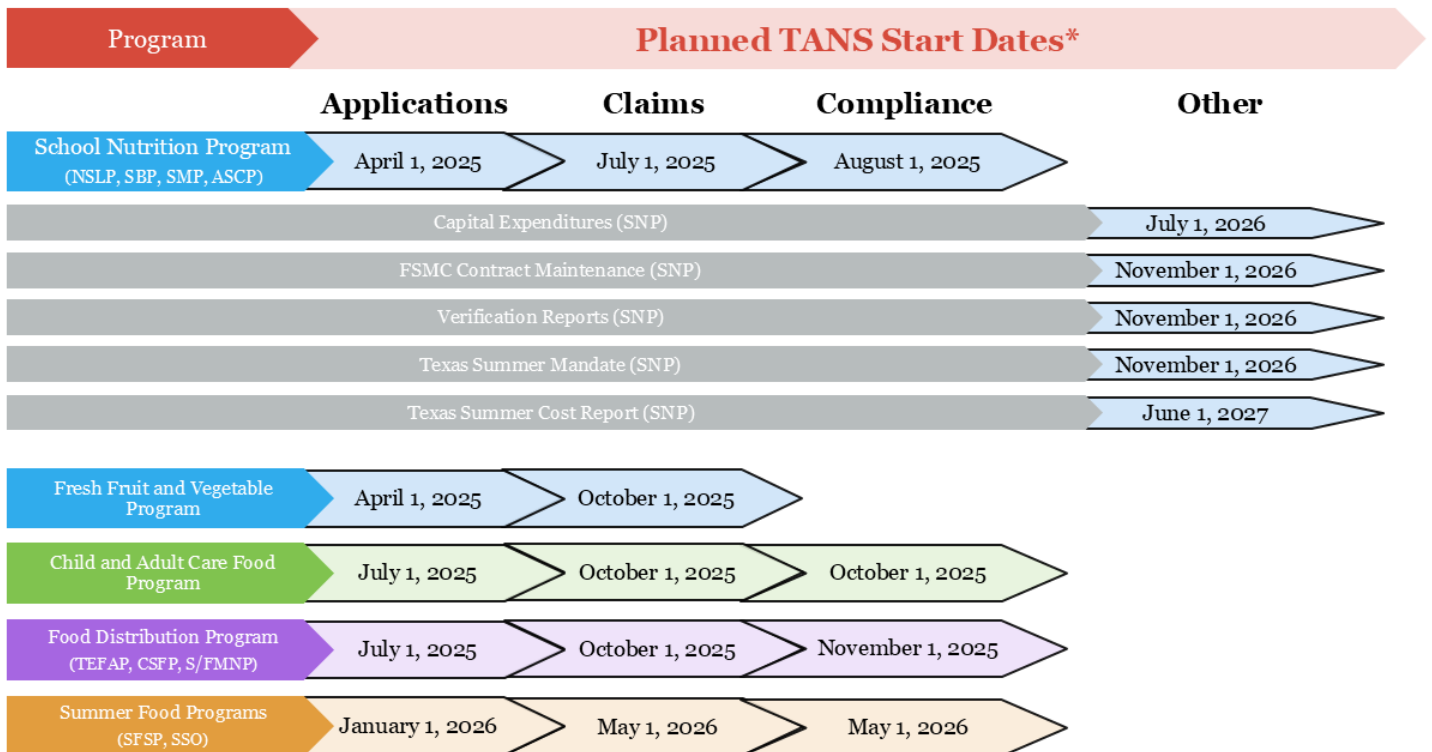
| Program | Applications | Claims | Compliance | Other |
|---|---|---|---|---|
| School Nutrition Program (NSLP, SBP, SMP, ASCP) | April 1, 2025 | July 1, 2025 | August 1, 2025 | |
| Capital Expenditures (SNP) | | | | July 1, 2026 |
| FSMC Contract Maintenance (SNP) | | | | November 1, 2026 |
| Verification Reports (SNP) | | | | November 1, 2026 |
| Texas Summer Mandate (SNP) | | | | November 1, 2026 |
| Texas Summer Cost Report (SNP) | | | | June 1, 2027 |
| Fresh Fruit and Vegetable Program | April 1, 2025 | October 1, 2025 | | |
| Child and Adult Care Food Program | July 1, 2025 | October 1, 2025 | October 1, 2025 | |
| Food Distribution Program (TEFAP, CSFP, S/FMNP) | July 1, 2025 | October 1, 2025 | November 1, 2025 | |
| Summer Food Programs (SFSP, SSO) | January 1, 2026 | May 1, 2026 | May 1, 2026 | |

Planned TANS Start Dates*